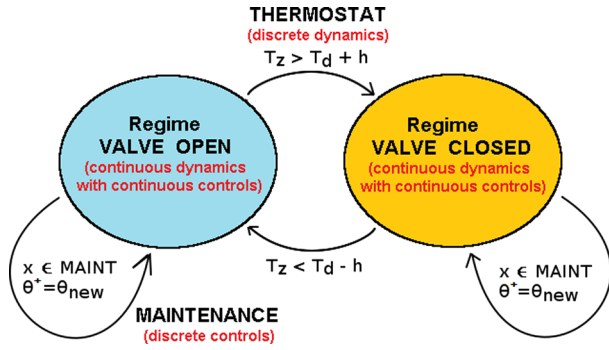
THERMOSTAT
(discrete dynamics)

$T_z > T_d + h$

Regime
VALVE OPEN
(continuous dynamics with continuous controls)

Regime
VALVE CLOSED
(continuous dynamics with continuous controls)

$T_z < T_d - h$

$x \in$ MAINT
$\theta^+ = \theta_{new}$

$x \in$ MAINT
$\theta^+ = \theta_{new}$

MAINTENANCE
(discrete controls)